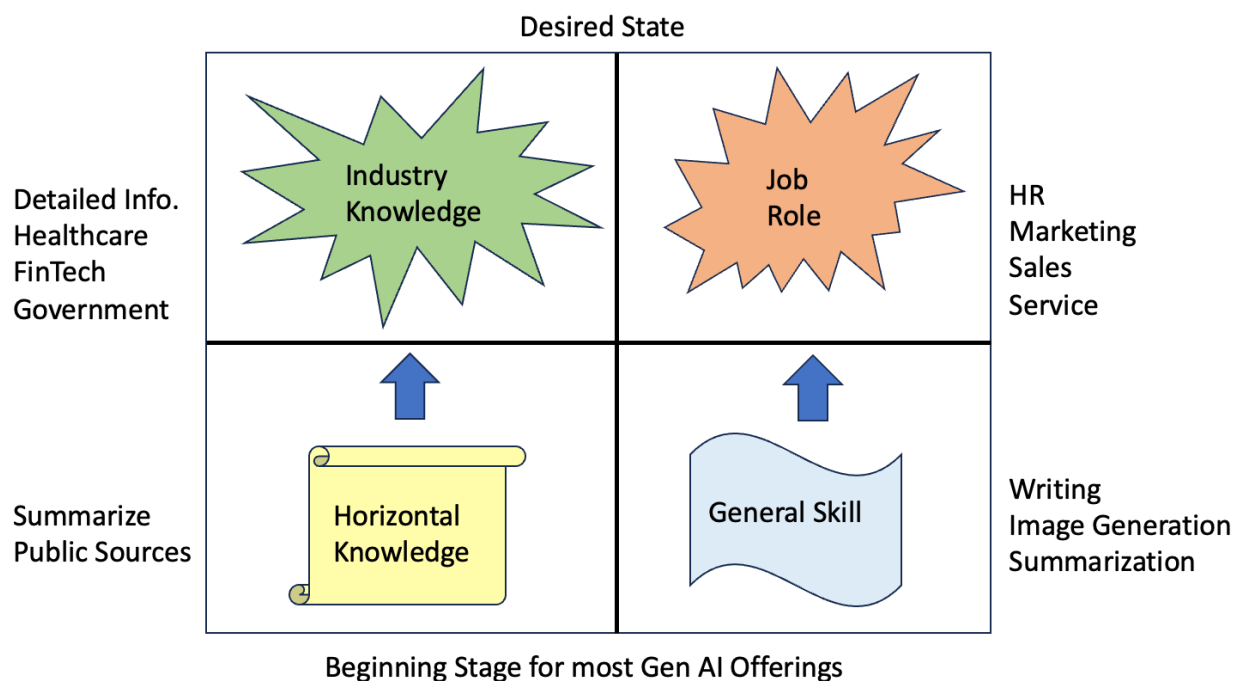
Desired State

Detailed Info.
Healthcare
FinTech
Government

Industry Knowledge

Job Role

HR
Marketing
Sales
Service

Summarize
Public Sources

Horizontal Knowledge

General Skill

Writing
Image Generation
Summarization

Beginning Stage for most Gen AI Offerings